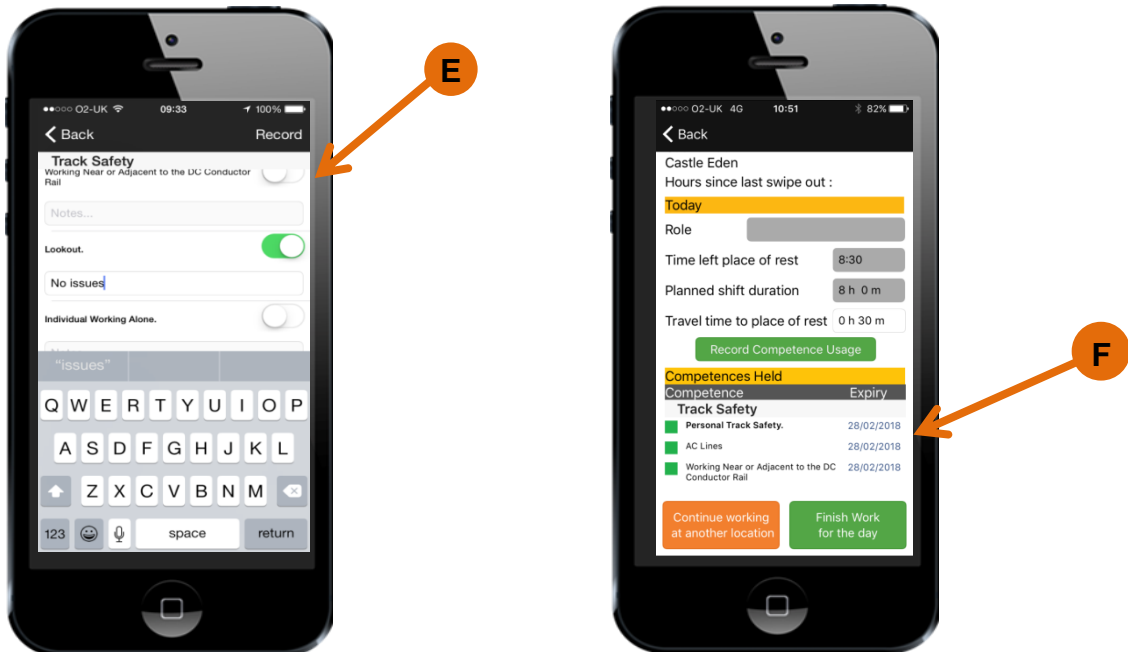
E

●●○○○ O2-UK 09:33 100%
Back Record
Track Safety
Working Near or Adjacent to the DC Conductor Rail
Notes...
Lookout.
No issues
Individual Working Alone.
"issues"
Q W E R T Y U I O P
A S D F G H J K L
Z X C V B N M
123 space return

●●○○○ O2-UK 4G 10:51 82%
Back
Castle Eden
Hours since last swipe out :
Today
Role
Time left place of rest 8:30
Planned shift duration 8 h 0 m
Travel time to place of rest 0 h 30 m
Record Competence Usage
Competences Held
Competence Expiry
Track Safety
Personal Track Safety. 28/02/2018
AC Lines 28/02/2018
Working Near or Adjacent to the DC Conductor Rail 28/02/2018
Continue working at another location
Finish Work for the day

F